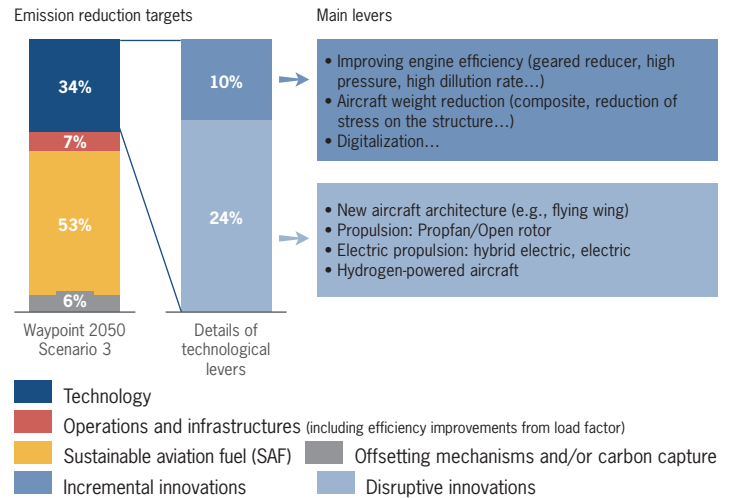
Emission reduction targets

Main levers

34%
7%
53%
6%

Waypoint 2050 Scenario 3

10%
24%

Details of technological levers

• Improving engine efficiency (geared reducer, high pressure, high dillution rate…)
• Aircraft weight reduction (composite, reduction of stress on the structure…)
• Digitalization…

• New aircraft architecture (e.g., flying wing)
• Propulsion: Propfan/Open rotor
• Electric propulsion: hybrid electric, electric
• Hydrogen-powered aircraft

Technology
Operations and infrastructures (including efficiency improvements from load factor)
Sustainable aviation fuel (SAF)
Offsetting mechanisms and/or carbon capture
Incremental innovations
Disruptive innovations